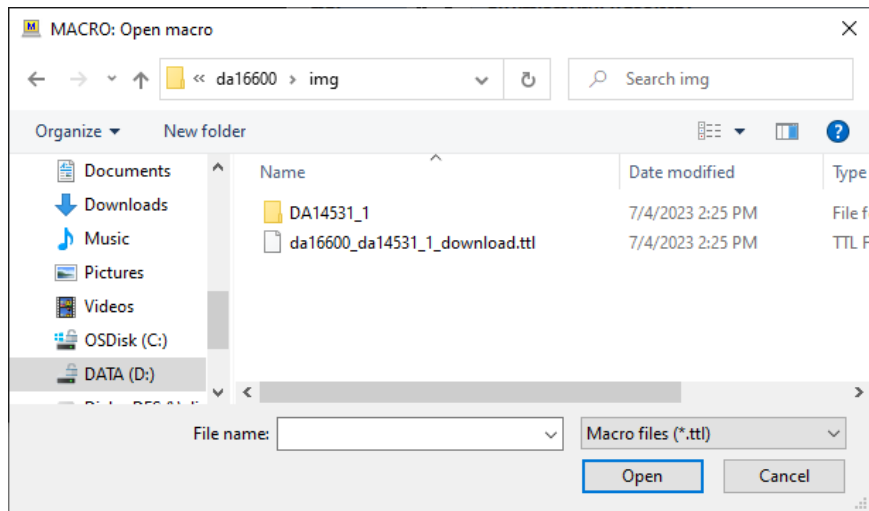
MACRO: Open macro

« da16600 › img

Search img

Organize ▾ New folder

Documents
Downloads
Music
Pictures
Videos
OSDisk (C:)
DATA (D:)
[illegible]

| Name | Date modified | Type |
|---|---|---|
| DA14531_1 | 7/4/2023 2:25 PM | File f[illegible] |
| da16600_da14531_1_download.ttl | 7/4/2023 2:25 PM | TTL F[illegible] |

File name:
Macro files (*.ttl)
Open
Cancel